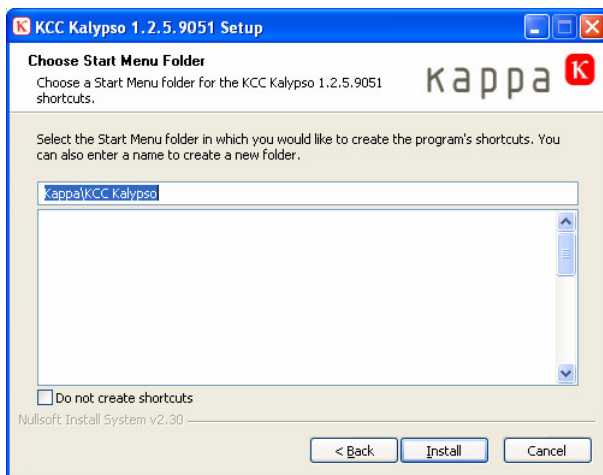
KCC Kalypso 1.2.5.9051 Setup

Choose Start Menu Folder
Choose a Start Menu folder for the KCC Kalypso 1.2.5.9051 shortcuts.

kappa

Select the Start Menu folder in which you would like to create the program's shortcuts. You can also enter a name to create a new folder.

Kappa\KCC Kalypso

Do not create shortcuts

Nullsoft Install System v2.30

< Back
Install
Cancel